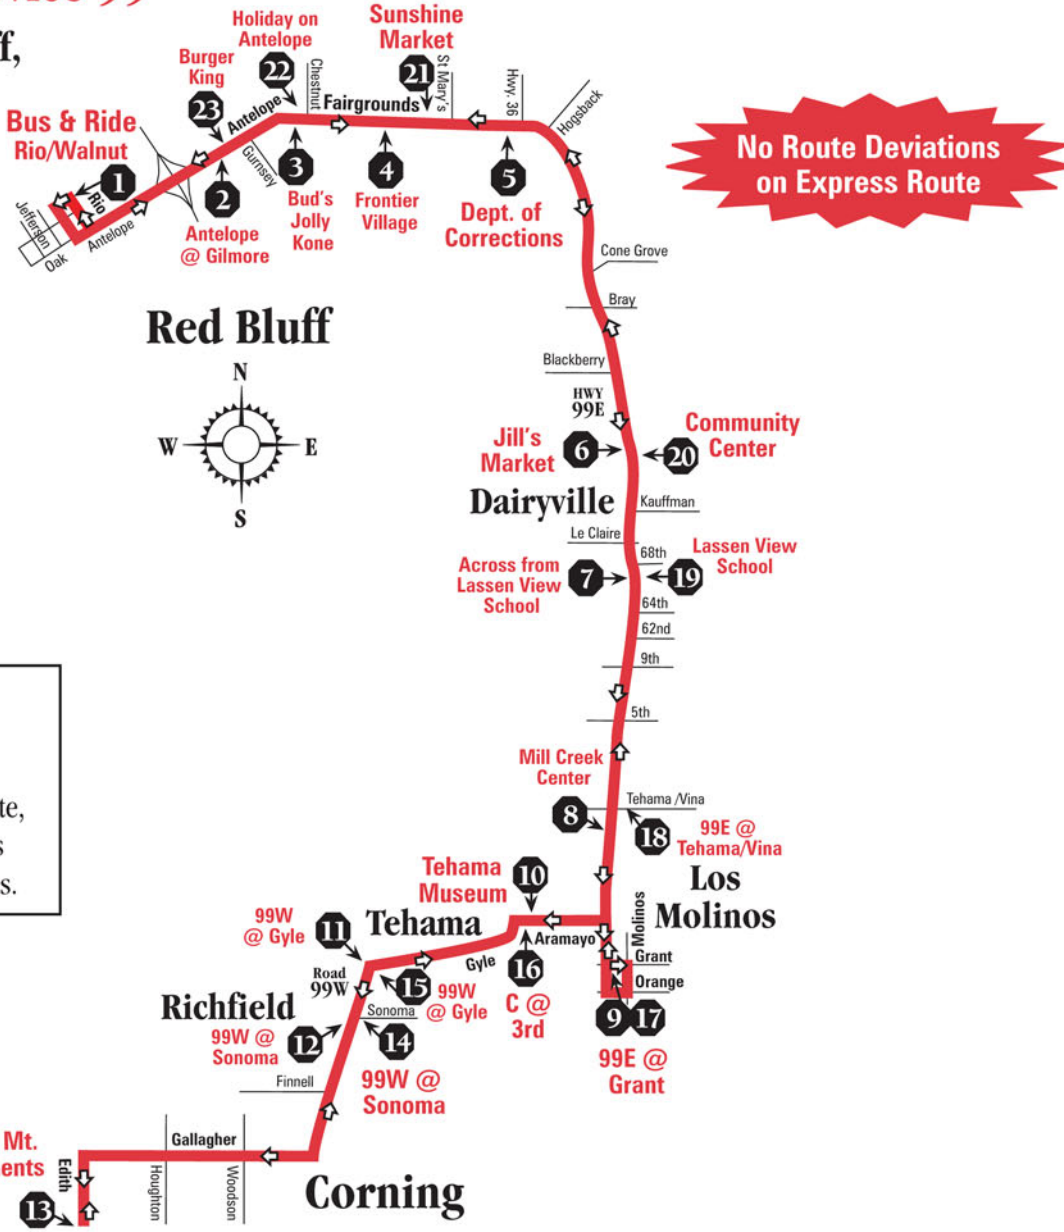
f,

Holiday on Antelope
Sunshine Market
Burger King
22
21
Chestnut
St Mary's
Hwy. 36
Fairgrounds
Hogsback
23
Antelope
Bus & Ride Rio/Walnut
1
Rio
Gurnsey
3
4
5
No Route Deviations on Express Route
2
Jefferson
Oak
Antelope
Antelope @ Gilmore
Bud's Jolly Kone
Frontier Village
Dept. of Corrections
Cone Grove
Bray
Red Bluff
N
W
E
S
Blackberry
HWY 99E
Community Center
Jill's Market
6
20
Dairyville
Kauffman
Le Claire
68th
Across from Lassen View School
7
19
Lassen View School
64th
62nd
9th
5th
Mill Creek Center
8
Tehama /Vina
18
99E @ Tehama/Vina
te,
s
s.
Tehama Museum
10
Los Molinos
99W @ Gyle
11
Tehama
Aramayo
Molinos
Grant
Road 99W
15
Gyle
16
Orange
99W @ Gyle
Richfield
Sonoma
C @ 3rd
9
17
99W @ Sonoma
12
14
99E @ Grant
Finnell
99W @ Sonoma
Mt.
ents
Gallagher
Edith
Houghton
Woodson
Corning
13